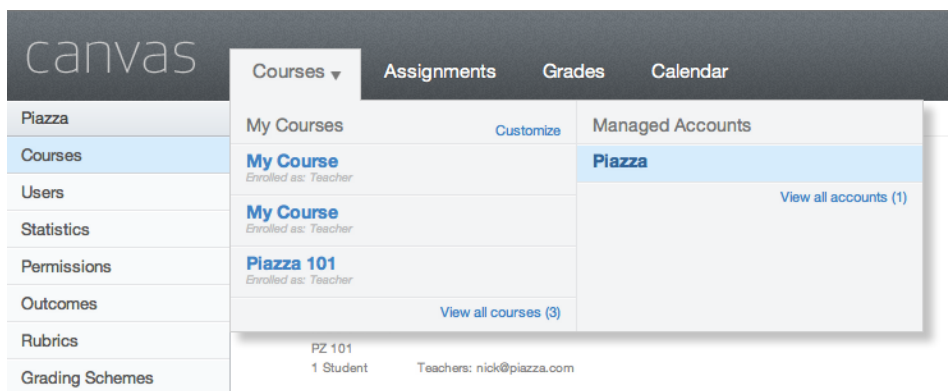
canvas

Courses ▾ Assignments Grades Calendar

Piazza
Courses
Users
Statistics
Permissions
Outcomes
Rubrics
Grading Schemes

My Courses Customize

My Course
Enrolled as: Teacher

My Course
Enrolled as: Teacher

Piazza 101
Enrolled as: Teacher

View all courses (3)

Managed Accounts

Piazza

View all accounts (1)

PZ 101
1 Student Teachers: nick@piazza.com